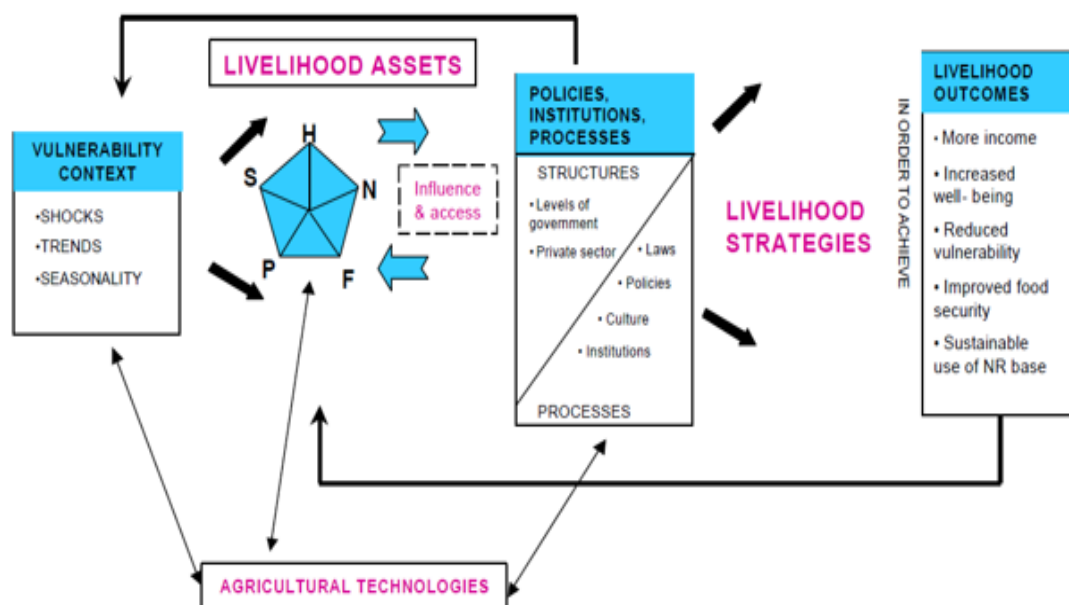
LIVELIHOOD ASSETS

VULNERABILITY CONTEXT

•SHOCKS
•TRENDS
•SEASONALITY

H
S
N
P
F

Influence & access

POLICIES, INSTITUTIONS, PROCESSES

STRUCTURES

• Levels of government
• Private sector
• Laws
• Policies
• Culture
• Institutions

PROCESSES

LIVELIHOOD STRATEGIES

IN ORDER TO ACHIEVE

LIVELIHOOD OUTCOMES

• More income
• Increased well- being
• Reduced vulnerability
• Improved food security
• Sustainable use of NR base

AGRICULTURAL TECHNOLOGIES